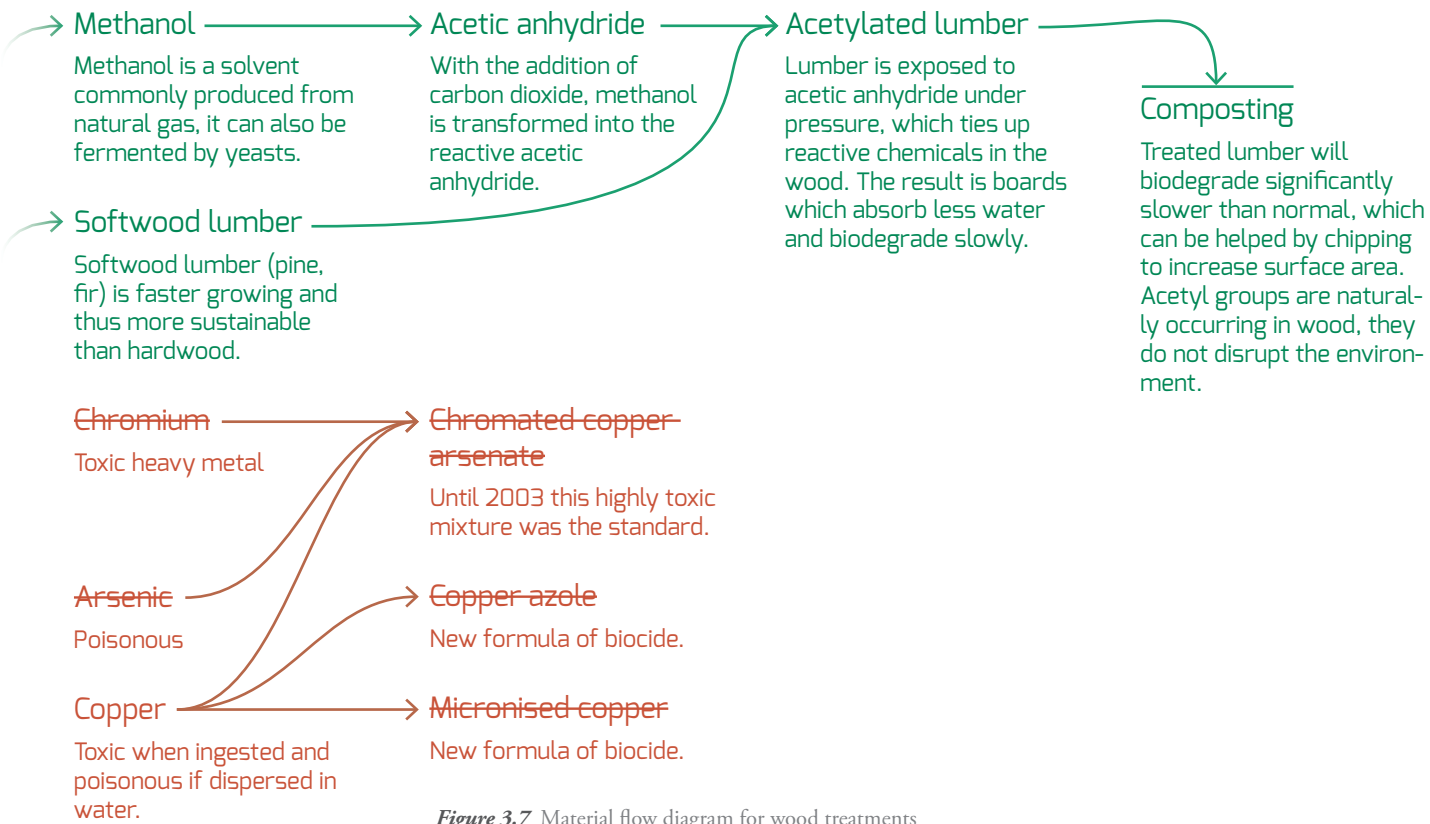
Methanol

Methanol is a solvent commonly produced from natural gas, it can also be fermented by yeasts.

Acetic anhydride

With the addition of carbon dioxide, methanol is transformed into the reactive acetic anhydride.

Acetylated lumber

Lumber is exposed to acetic anhydride under pressure, which ties up reactive chemicals in the wood. The result is boards which absorb less water and biodegrade slowly.

Composting

Treated lumber will biodegrade significantly slower than normal, which can be helped by chipping to increase surface area. Acetyl groups are naturally occurring in wood, they do not disrupt the environment.

Softwood lumber

Softwood lumber (pine, fir) is faster growing and thus more sustainable than hardwood.

Chromium

Toxic heavy metal

Chromated copper arsenate

Until 2003 this highly toxic mixture was the standard.

Arsenic

Poisonous

Copper azole

New formula of biocide.

Copper

Toxic when ingested and poisonous if dispersed in water.

Micronised copper

New formula of biocide.

Figure 3.7 Material flow diagram for wood treatments